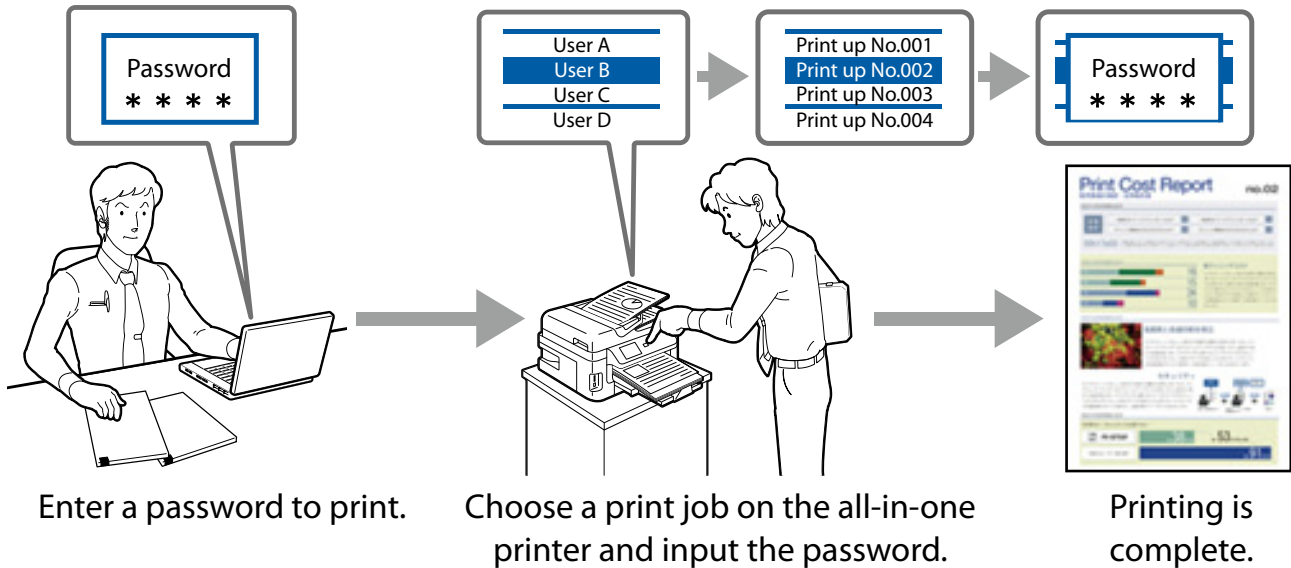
Password
* * * *

User A
User B
User C
User D

Print up No.001
Print up No.002
Print up No.003
Print up No.004

Password
* * * *

Print Cost Report
no.02

Enter a password to print.

Choose a print job on the all-in-one printer and input the password.

Printing is complete.